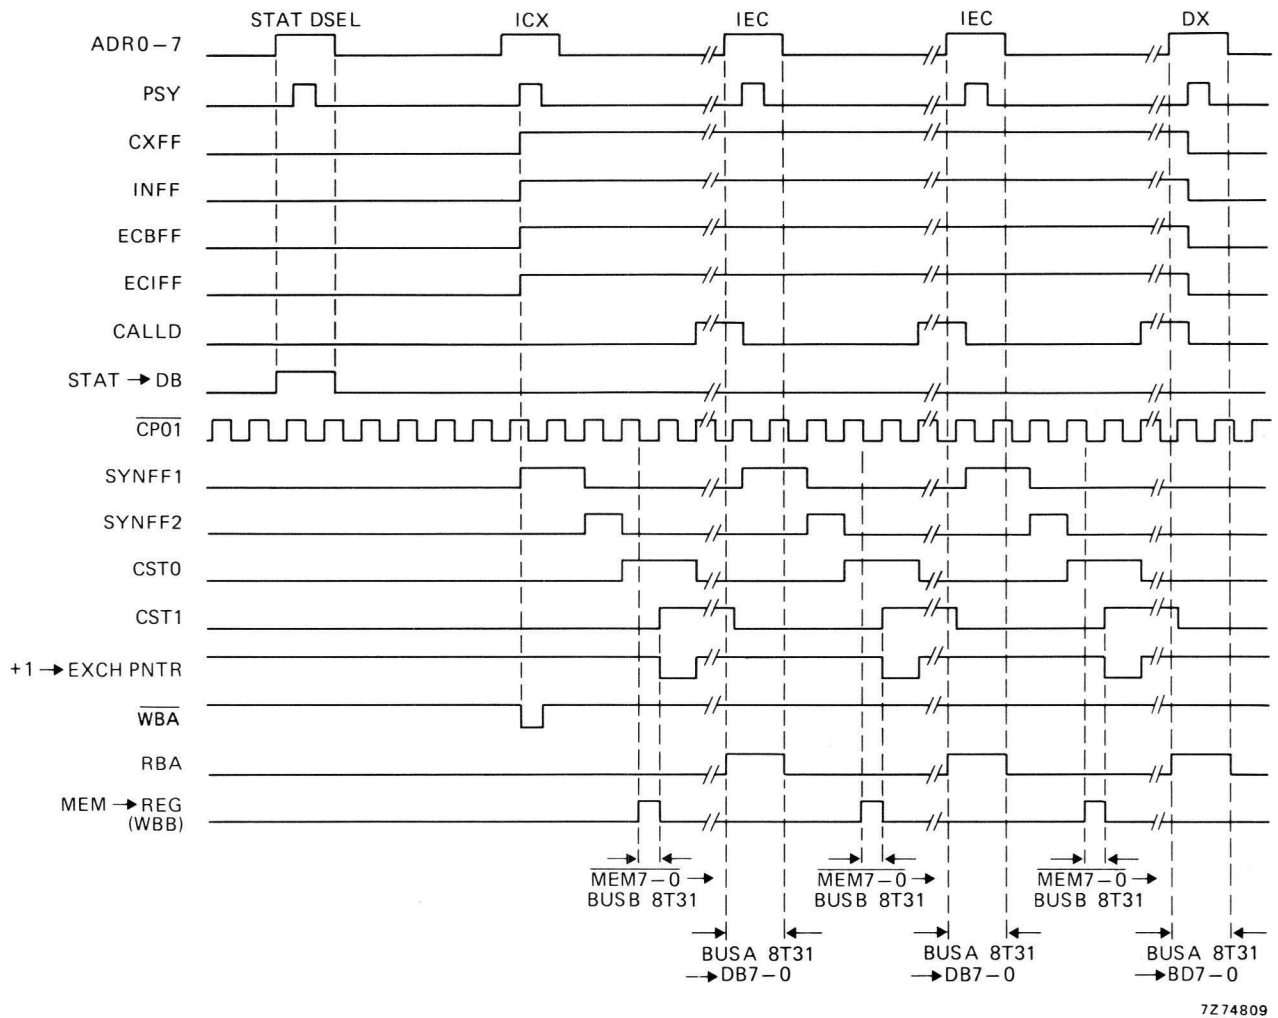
STAT DSEL
ICX
IEC
IEC
DX

ADR0 − 7
PSY
CXFF
INFF
ECBFF
ECIFF
CALLD
STAT → DB
$\overline{CP01}$
SYNFF1
SYNFF2
CST0
CST1
+1 → EXCH PNTR
$\overline{WBA}$
RBA
MEM → REG (WBB)

$\overline{MEM7-0}$ → BUSB 8T31
$\overline{MEM7-0}$ → BUSB 8T31
$\overline{MEM7-0}$ → BUSB 8T31

BUSA 8T31 → DB7 − 0
BUSA 8T31 → DB7 − 0
BUSA 8T31 → BD7 − 0

7Z74809